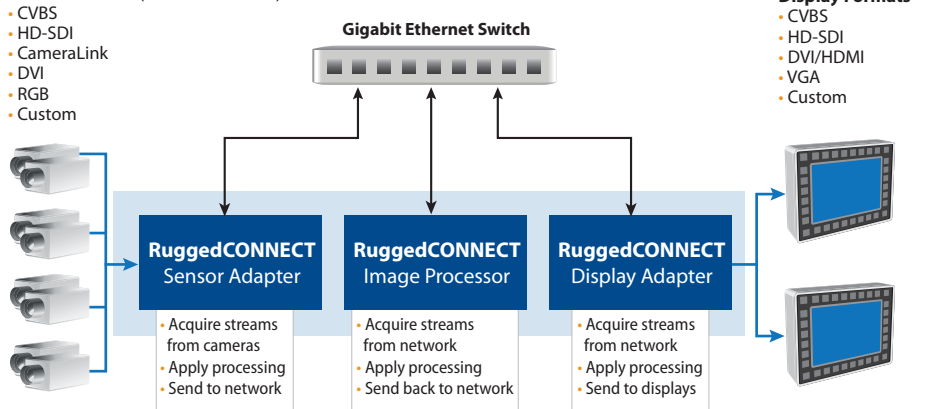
• CVBS
• HD-SDI
• CameraLink
• DVI
• RGB
• Custom

Gigabit Ethernet Switch

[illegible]
• CVBS
• HD-SDI
• DVI/HDMI
• VGA
• Custom

RuggedCONNECT Sensor Adapter
• Acquire streams from cameras
• Apply processing
• Send to network

RuggedCONNECT Image Processor
• Acquire streams from network
• Apply processing
• Send back to network

RuggedCONNECT Display Adapter
• Acquire streams from network
• Apply processing
• Send to displays